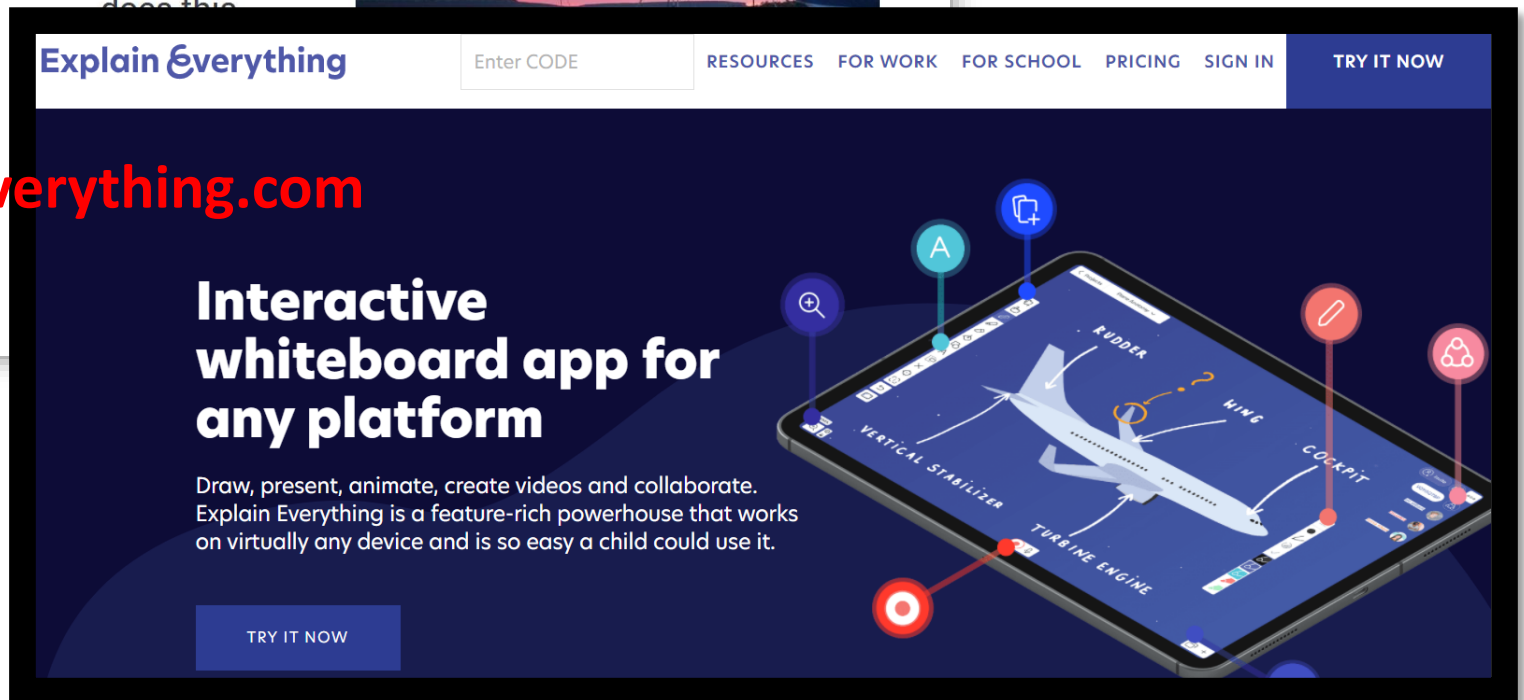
Explain Everything

Enter CODE

RESOURCES FOR WORK FOR SCHOOL PRICING SIGN IN TRY IT NOW

verything.com

Interactive whiteboard app for any platform

Draw, present, animate, create videos and collaborate. Explain Everything is a feature-rich powerhouse that works on virtually any device and is so easy a child could use it.

TRY IT NOW

A

RUDDER

WING

VERTICAL STABILIZER

COCKPIT

TURBINE ENGINE

?